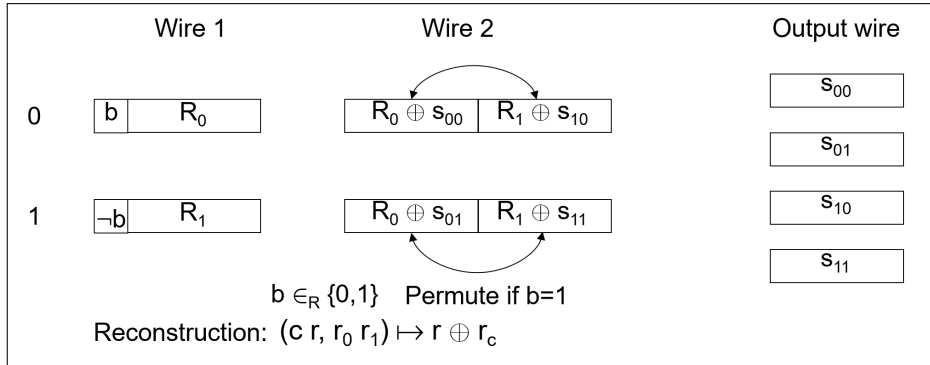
Wire 1 Wire 2 Output wire

0 $b$ $R_0$ $R_0 \oplus s_{00}$ $R_1 \oplus s_{10}$ $s_{00}$

$s_{01}$

1 $\neg b$ $R_1$ $R_0 \oplus s_{01}$ $R_1 \oplus s_{11}$ $s_{10}$

$s_{11}$

$b \in_R \{0,1\}$ Permute if b=1

Reconstruction: $(c\ r,\ r_0\ r_1) \mapsto r \oplus r_c$